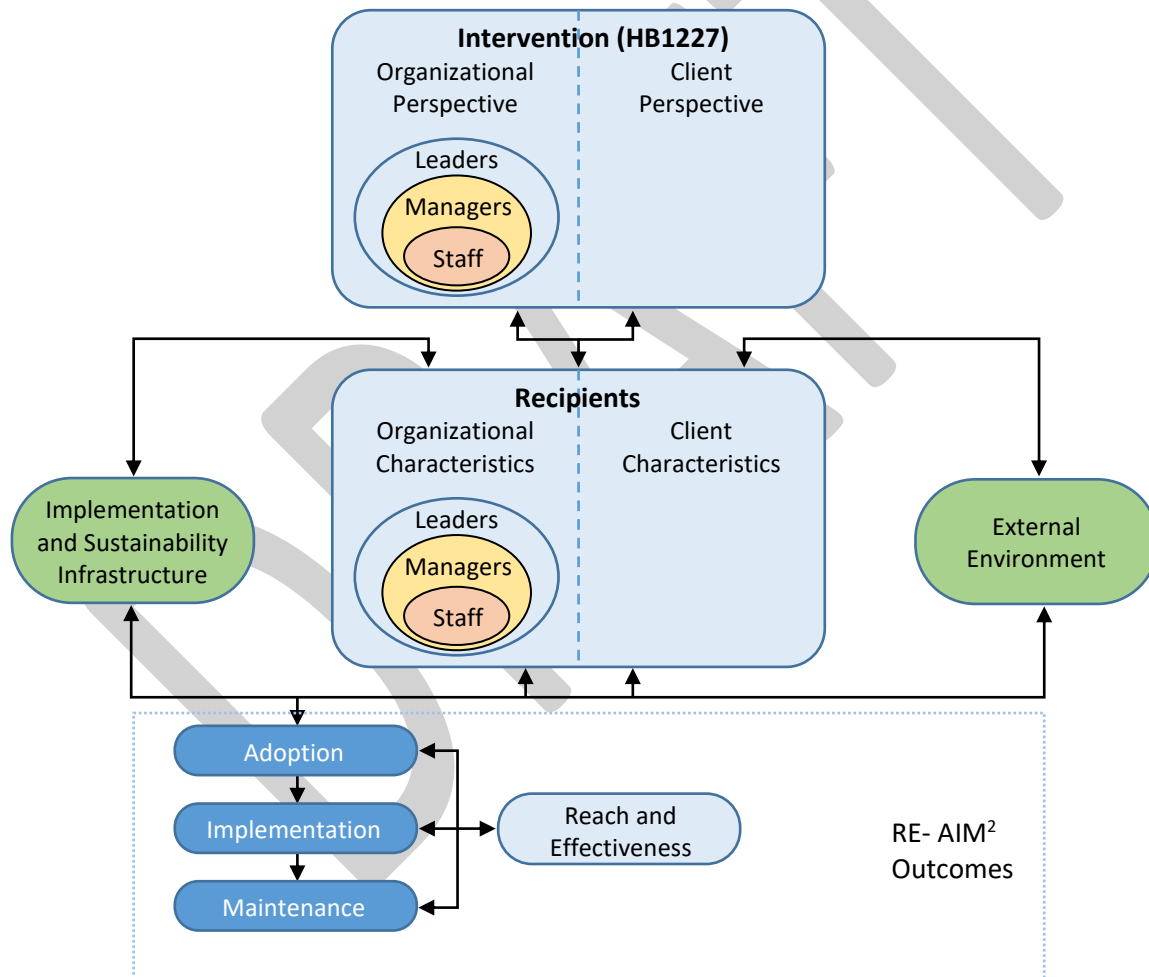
Intervention (HB1227)

Organizational Perspective

Client Perspective

Leaders

Managers

Staff

Recipients

Organizational Characteristics

Client Characteristics

Leaders

Managers

Staff

Implementation and Sustainability Infrastructure

External Environment

Adoption

Implementation

Maintenance

Reach and Effectiveness

RE- AIM$^2$ Outcomes